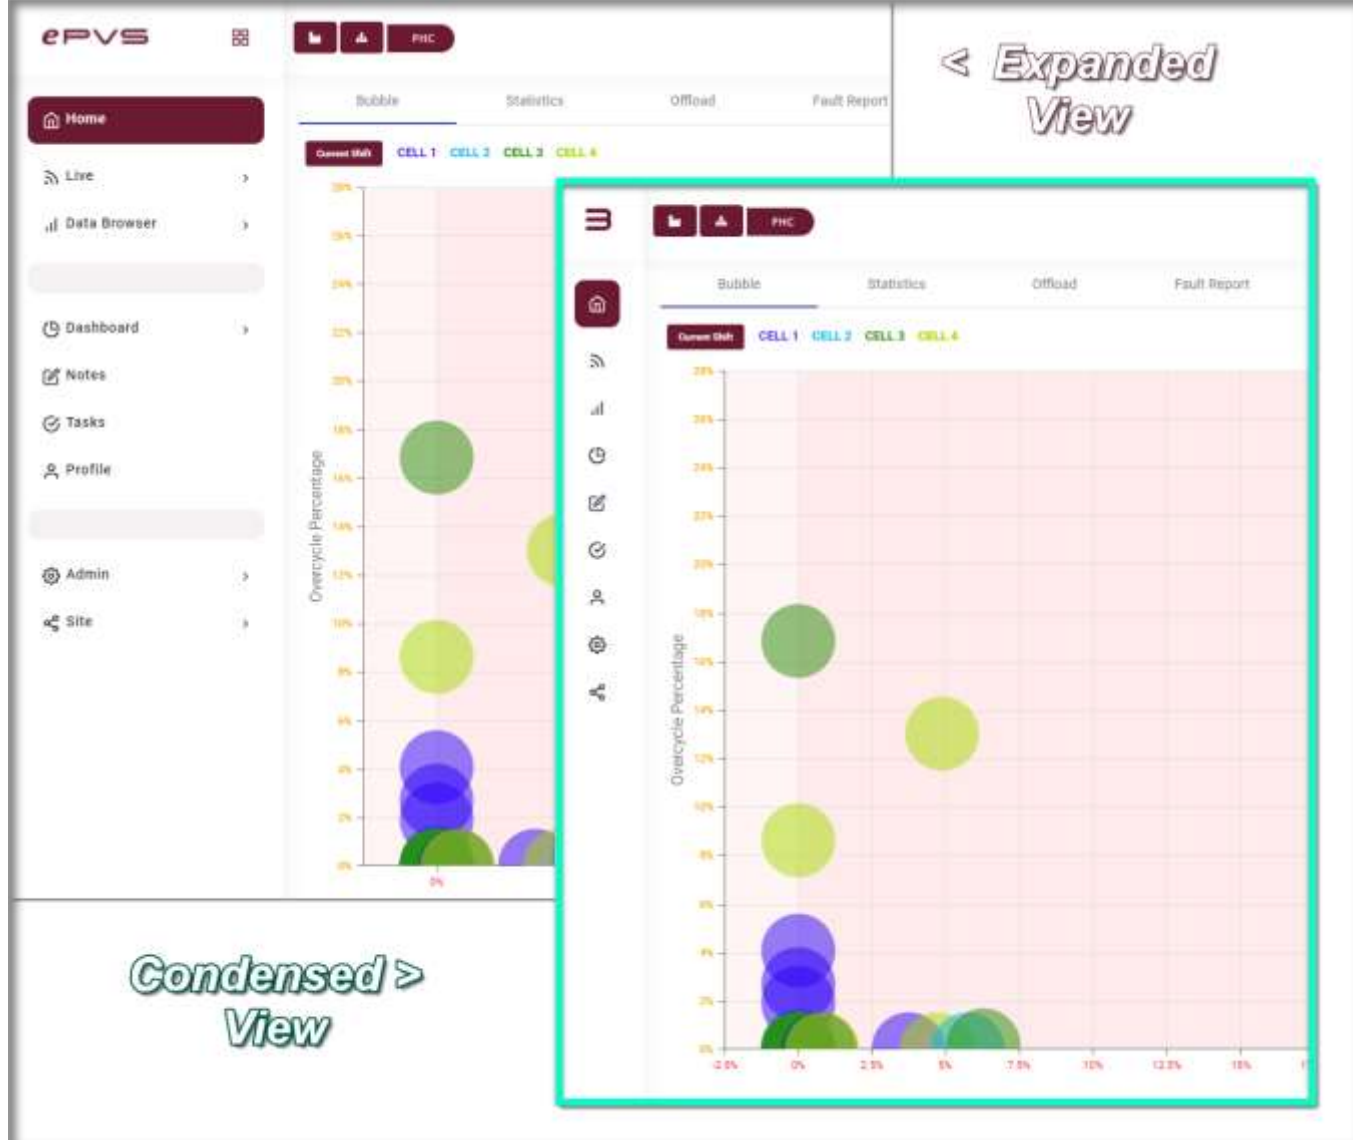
ePVS

PHC

Bubble Statistics Offload Fault Report

Home
Live
Data Browser
Dashboard
Notes
Tasks
Profile
Admin
Site

Current Shift CELL 1 CELL 2 CELL 3 CELL 4

Overcycle Percentage

28%
26%
24%
22%
20%
18%
16%
14%
12%
10%
8%
6%
4%
2%
0%

0%

< Expanded View

PHC

Bubble Statistics Offload Fault Report

Current Shift CELL 1 CELL 2 CELL 3 CELL 4

Overcycle Percentage

28%
26%
24%
22%
20%
18%
16%
14%
12%
10%
8%
6%
4%
2%
0%

-2.5% 0% 2.5% 5% 7.5% 10% 12.5% 15%

Condensed > View